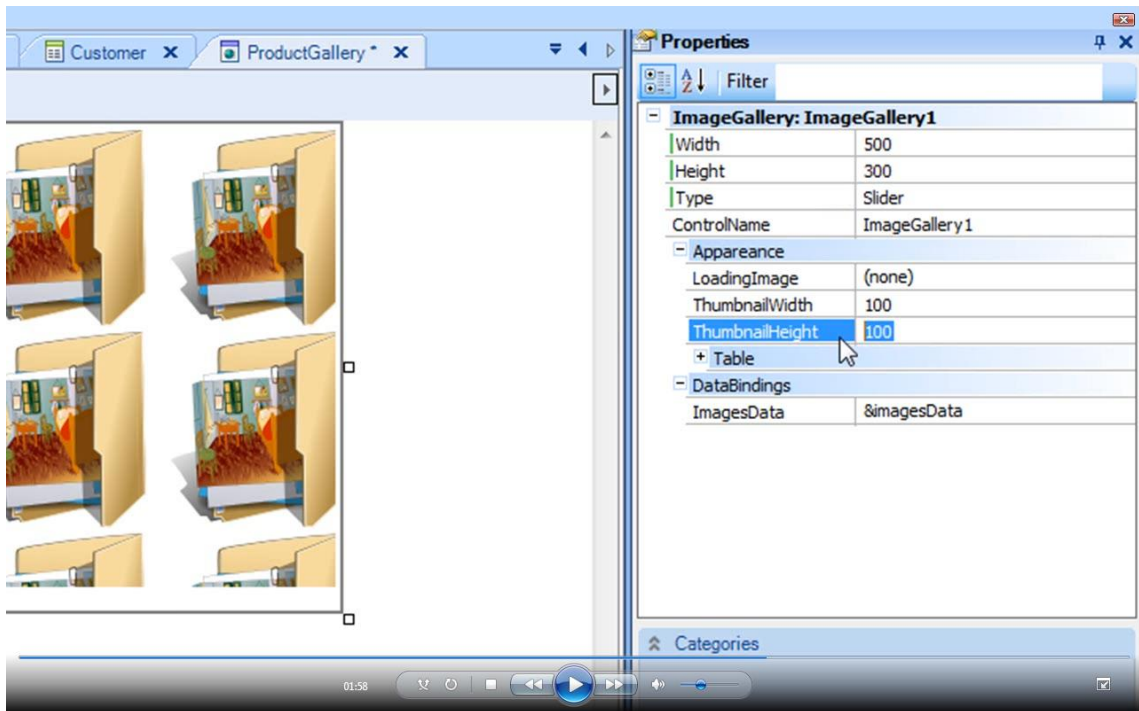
Customer ✕ ProductGallery * ✕

Properties

Filter

ImageGallery: ImageGallery1

| | |
|---|---|
| Width | 500 |
| Height | 300 |
| Type | Slider |
| ControlName | ImageGallery1 |
| Appareance | |
| LoadingImage | (none) |
| ThumbnailWidth | 100 |
| ThumbnailHeight | 100 |
| Table | |
| DataBindings | |
| ImagesData | &imagesData |

Categories

01:58